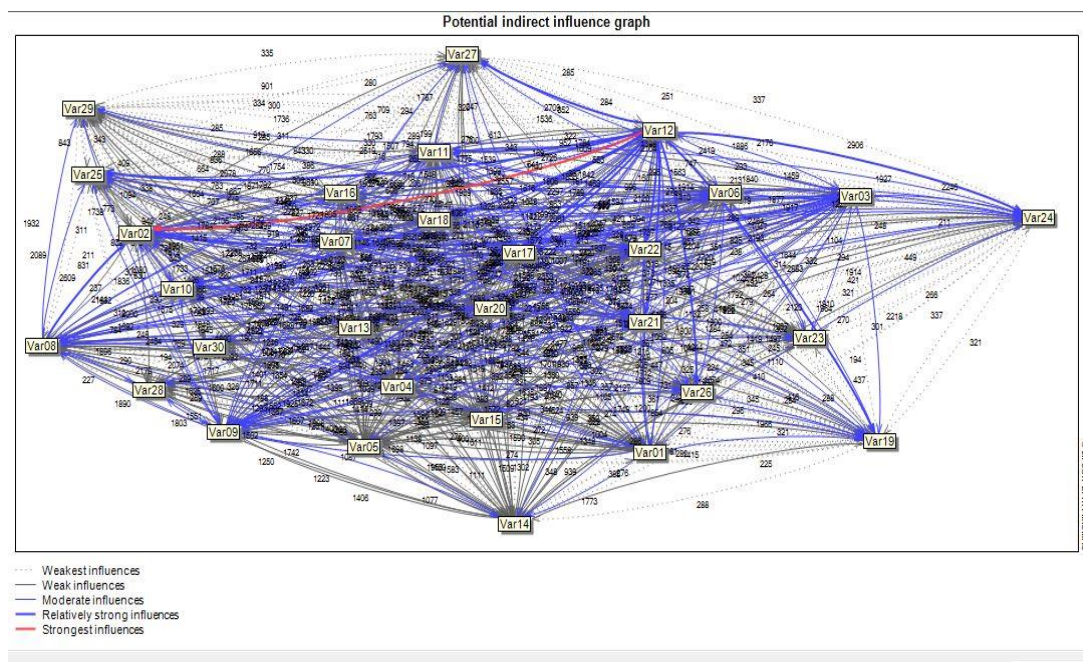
Potential indirect influence graph

Var27
Var29
Var12
Var11
Var25
Var16
Var06
Var03
Var24
Var18
Var02
Var07
Var17
Var22
Var10
Var20
Var21
Var13
Var23
Var08
Var30
Var04
Var28
Var26
Var15
Var09
Var05
Var01
Var19
Var14

335
901
280
334
300
285
284
251
337
2906
843
1932
2089
2609
1890
1803
1250
1742
1223
1406
1077
1773
288
225
321
337
266
2218
449
211
2245
1527
2176
1886
2419
437
194
301
270
1914
421
1104
248
227
1896
311
211
831
343
405
1738
285
1736
709
794
783
1747
613
1836
2709
1459
276
415
1965
321
286
348
938
1111

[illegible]

Weakest influences
Weak influences
Moderate influences
Relatively strong influences
Strongest influences